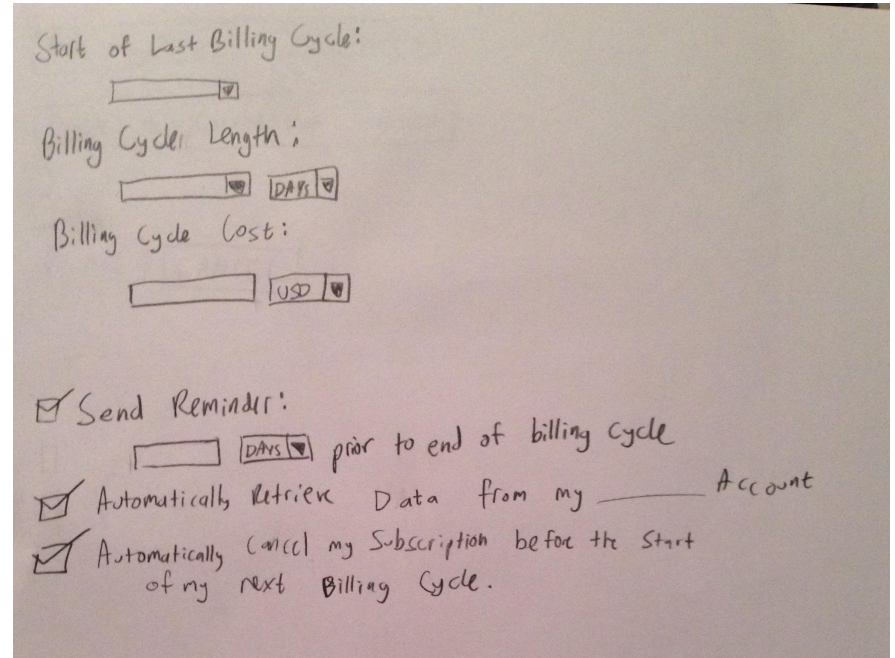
Start of Last Billing Cycle:

Billing Cycle Length:

DAYS

Billing Cycle Cost:

USD

☑ Send Reminder:

DAYS prior to end of billing cycle

☑ Automatically Retrieve Data from my _____ Account

☑ Automatically Cancel my Subscription before the Start of my next Billing Cycle.